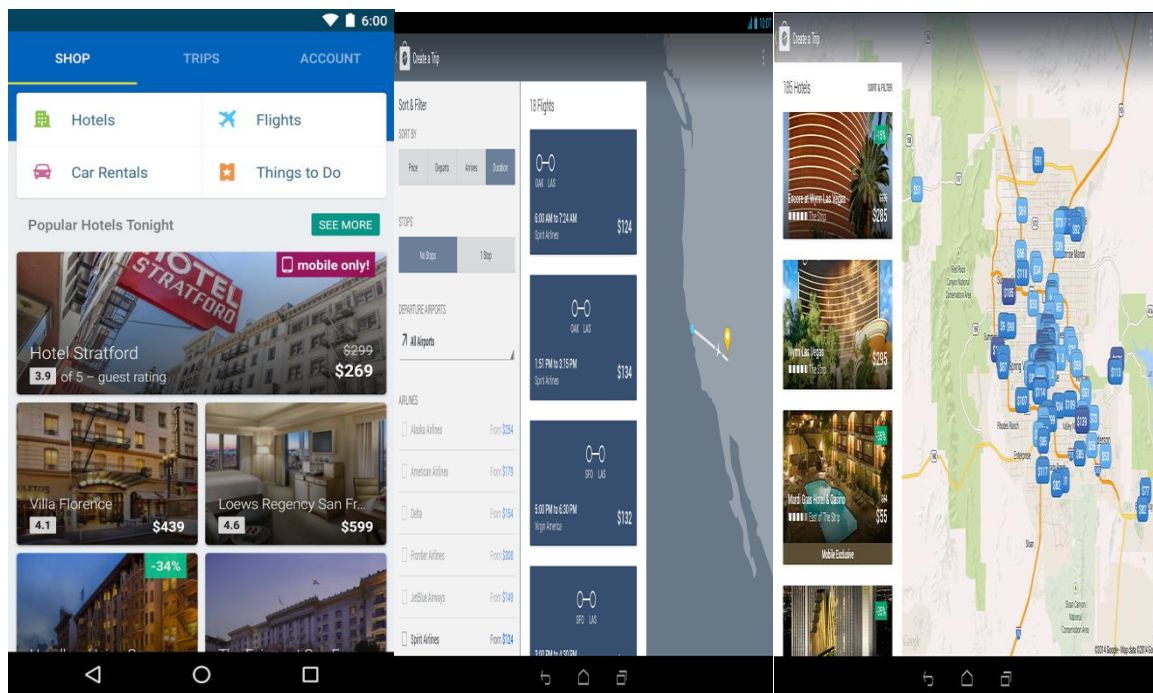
6:00

SHOP TRIPS ACCOUNT

Hotels
Flights
Car Rentals
Things to Do

Popular Hotels Tonight
SEE MORE

mobile only!
HOTEL STRATFORD
Hotel Stratford
3.9 of 5 – guest rating
$299
$269

Villa Florence
4.1
$439

Loews Regency San Fr...
4.6
$599

-34%

Create a Trip

Sort & Filter
SORT BY
Price Departs Arrives Duration

STOPS
No Stops 1 Stop

DEPARTURE AIRPORTS
All Airports

AIRLINES
Alaska Airlines From $254
American Airlines From $179
Delta From $164
Frontier Airlines From $300
JetBlue Airways From $149
Spirit Airlines From $124

18 Flights

OAK LAS
6:00 AM to 7:24 AM
Spirit Airlines
$124

OAK LAS
1:51 PM to 3:15 PM
Spirit Airlines
$134

SFO LAS
5:00 PM to 6:30 PM
Virgin America
$132

SFO LAS

Create a Trip

185 Hotels
SORT & FILTER

Encore at Wynn Las Vegas
The Strip
$285

Wynn Las Vegas
The Strip
$235

Mardi Gras Hotel & Casino
East of The Strip
$55
Mobile Exclusive

Google